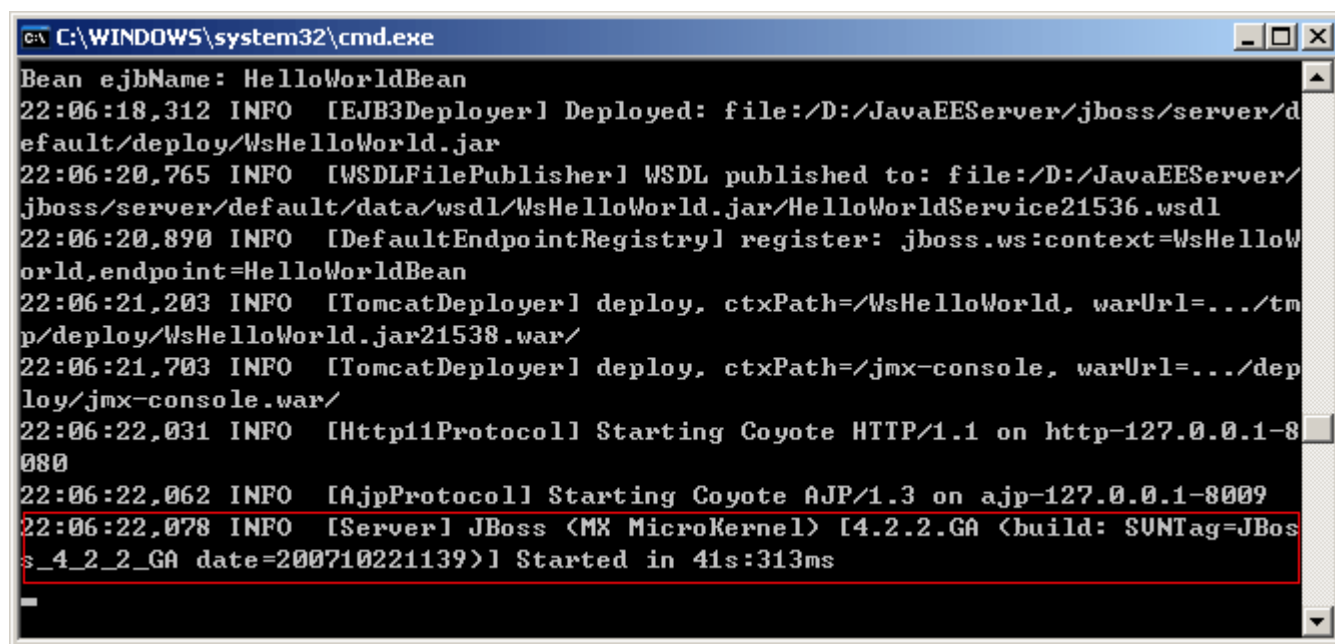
C:\WINDOWS\system32\cmd.exe

Bean ejbName: HelloWorldBean
22:06:18,312 INFO [EJB3Deployer] Deployed: file:/D:/JavaEEServer/jboss/server/default/deploy/WsHelloWorld.jar
22:06:20,765 INFO [WSDLFilePublisher] WSDL published to: file:/D:/JavaEEServer/jboss/server/default/data/wsdl/WsHelloWorld.jar/HelloWorldService21536.wsdl
22:06:20,890 INFO [DefaultEndpointRegistry] register: jboss.ws:context=WsHelloWorld,endpoint=HelloWorldBean
22:06:21,203 INFO [TomcatDeployer] deploy, ctxPath=/WsHelloWorld, warUrl=.../tmp/deploy/WsHelloWorld.jar21538.war/
22:06:21,703 INFO [TomcatDeployer] deploy, ctxPath=/jmx-console, warUrl=.../deploy/jmx-console.war/
22:06:22,031 INFO [Http11Protocol] Starting Coyote HTTP/1.1 on http-127.0.0.1-8080
22:06:22,062 INFO [AjpProtocol] Starting Coyote AJP/1.3 on ajp-127.0.0.1-8009
22:06:22,078 INFO [Server] JBoss (MX MicroKernel) [4.2.2.GA (build: SVNTag=JBoss_4_2_2_GA date=200710221139)] Started in 41s:313ms